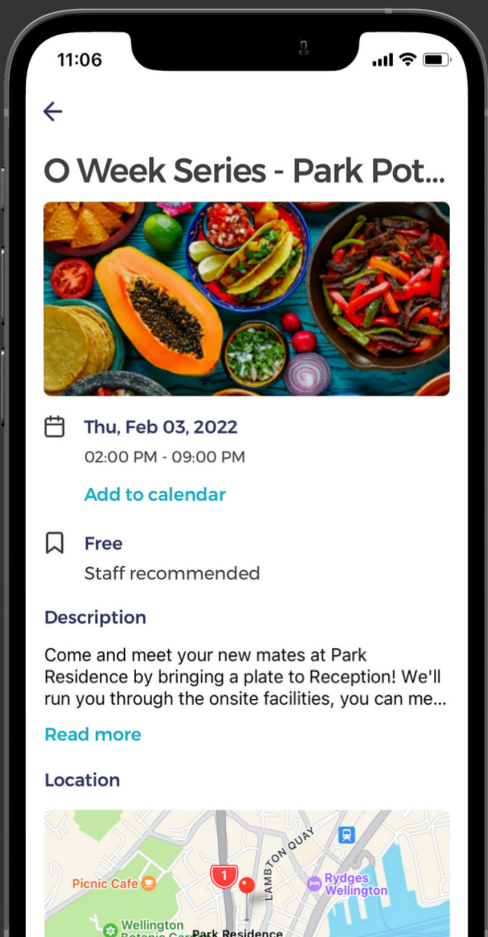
11:06

O Week Series - Park Pot...

Thu, Feb 03, 2022

02:00 PM - 09:00 PM

Add to calendar

Free

Staff recommended

Description

Come and meet your new mates at Park Residence by bringing a plate to Reception! We'll run you through the onsite facilities, you can me...

Read more

Location

LAMBTON QUAY

Rydges Wellington

Picnic Cafe

1

Wellington Botanic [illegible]

Park Residence